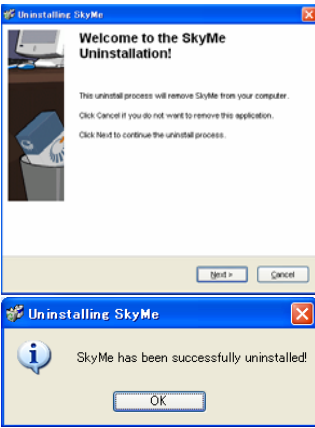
Uninstalling SkyMe

Welcome to the SkyMe Uninstallation!

This uninstall process will remove SkyMe from your computer.

Click Cancel if you do not want to remove this application.

Click Next to continue the uninstall process.

Next >

Cancel

Uninstalling SkyMe

SkyMe has been successfully uninstalled!

OK